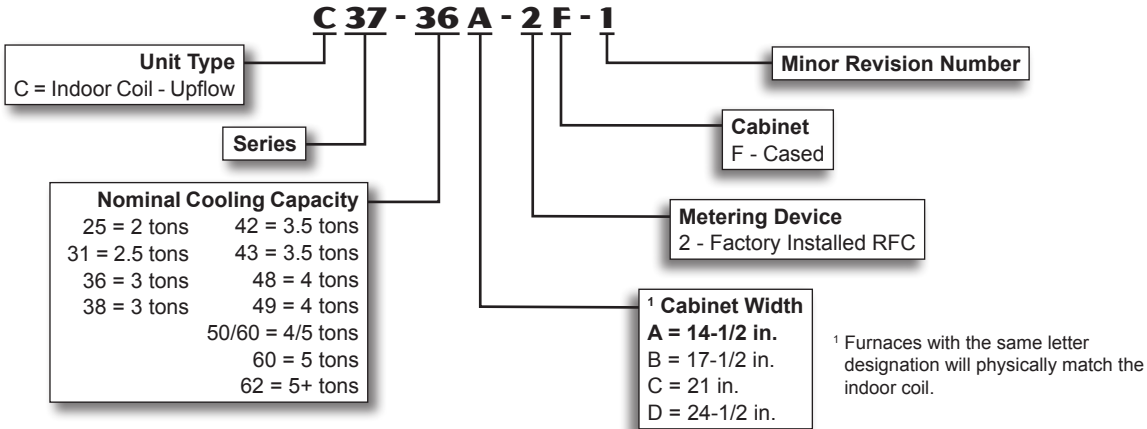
C 37 - 36 A - 2 F - 1

Unit Type
C = Indoor Coil - Upflow

Series

Nominal Cooling Capacity

| | |
|---|---|
| 25 = 2 tons | 42 = 3.5 tons |
| 31 = 2.5 tons | 43 = 3.5 tons |
| 36 = 3 tons | 48 = 4 tons |
| 38 = 3 tons | 49 = 4 tons |
| | 50/60 = 4/5 tons |
| | 60 = 5 tons |
| | 62 = 5+ tons |

Minor Revision Number

Cabinet
F - Cased

Metering Device
2 - Factory Installed RFC

$^1$ Cabinet Width
A = 14-1/2 in.
B = 17-1/2 in.
C = 21 in.
D = 24-1/2 in.

$^1$ Furnaces with the same letter designation will physically match the indoor coil.